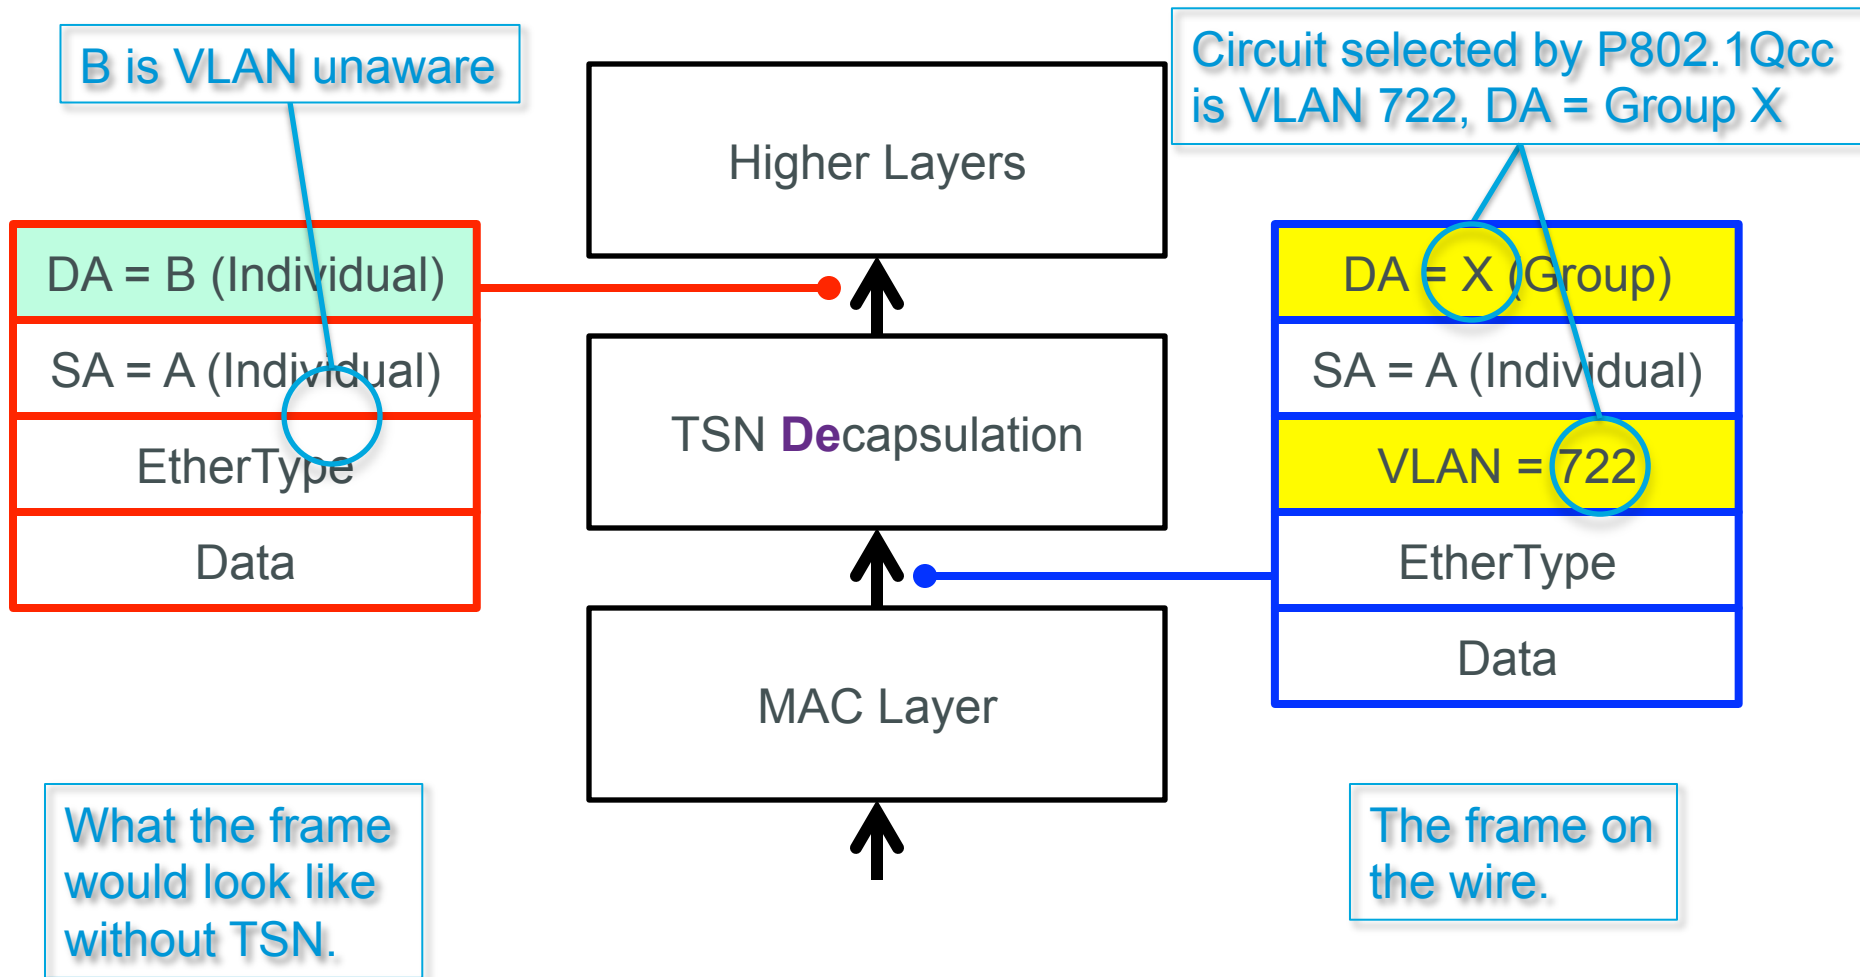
B is VLAN unaware

Higher Layers

Circuit selected by P802.1Qcc is VLAN 722, DA = Group X

DA = B (Individual)

SA = A (Individual)

EtherType

Data

TSN Decapsulation

DA = X (Group)

SA = A (Individual)

VLAN = 722

EtherType

Data

MAC Layer

What the frame would look like without TSN.

The frame on the wire.